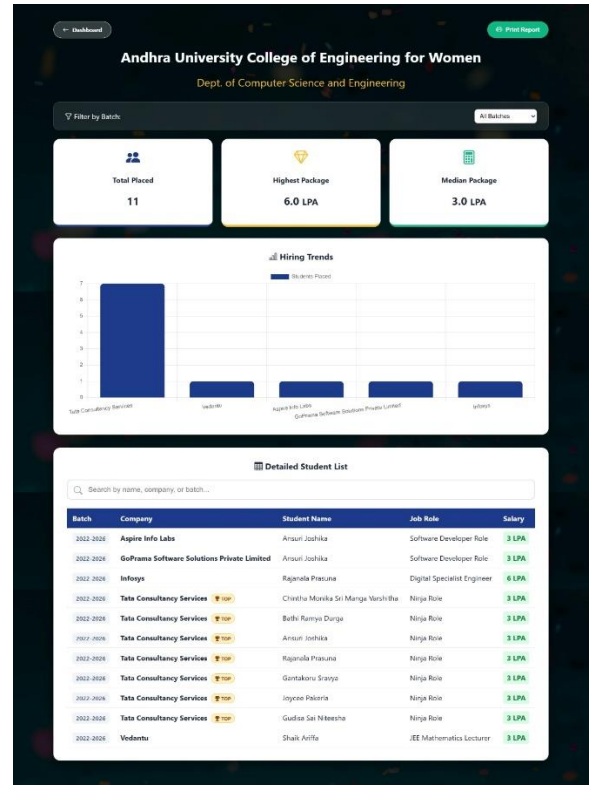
← Dashboard

Print Report

Andhra University College of Engineering for Women

Dept. of Computer Science and Engineering

Filter by Batch:

All Batches

Total Placed

11

Highest Package

6.0 LPA

Median Package

3.0 LPA

Hiring Trends

Students Placed

7
6
5
4
3
2
1
0

Tata Consultancy Services

Vedantu

Aspire Info Labs

GoPrama Software Solutions Private Limited

Infosys

Detailed Student List

Search by name, company, or batch...

| Batch | Company | Student Name | Job Role | Salary |
|---|---|---|---|---|
| 2022-2026 | Aspire Info Labs | Arsuri Joshika | Software Developer Role | 3 LPA |
| 2022-2026 | GoPrama Software Solutions Private Limited | Arsuri Joshika | Software Developer Role | 3 LPA |
| 2022-2026 | Infosys | Rajanala Prasuna | Digital Specialist Engineer | 6 LPA |
| 2022-2026 | Tata Consultancy Services TOP | Chintha Monika Sri Manga Varshitha | Ninja Role | 3 LPA |
| 2022-2026 | Tata Consultancy Services TOP | Bethi Ramya Durga | Ninja Role | 3 LPA |
| 2022-2026 | Tata Consultancy Services TOP | Arsuri Joshika | Ninja Role | 3 LPA |
| 2022-2026 | Tata Consultancy Services TOP | Rajanala Prasuna | Ninja Role | 3 LPA |
| 2022-2026 | Tata Consultancy Services TOP | Gantakoru Sravya | Ninja Role | 3 LPA |
| 2022-2026 | Tata Consultancy Services TOP | Joycee Pakeria | Ninja Role | 3 LPA |
| 2022-2026 | Tata Consultancy Services TOP | Gudisa Sai Niteesha | Ninja Role | 3 LPA |
| 2022-2026 | Vedantu | Shaik Ariffa | JEE Mathematics Lecturer | 3 LPA |